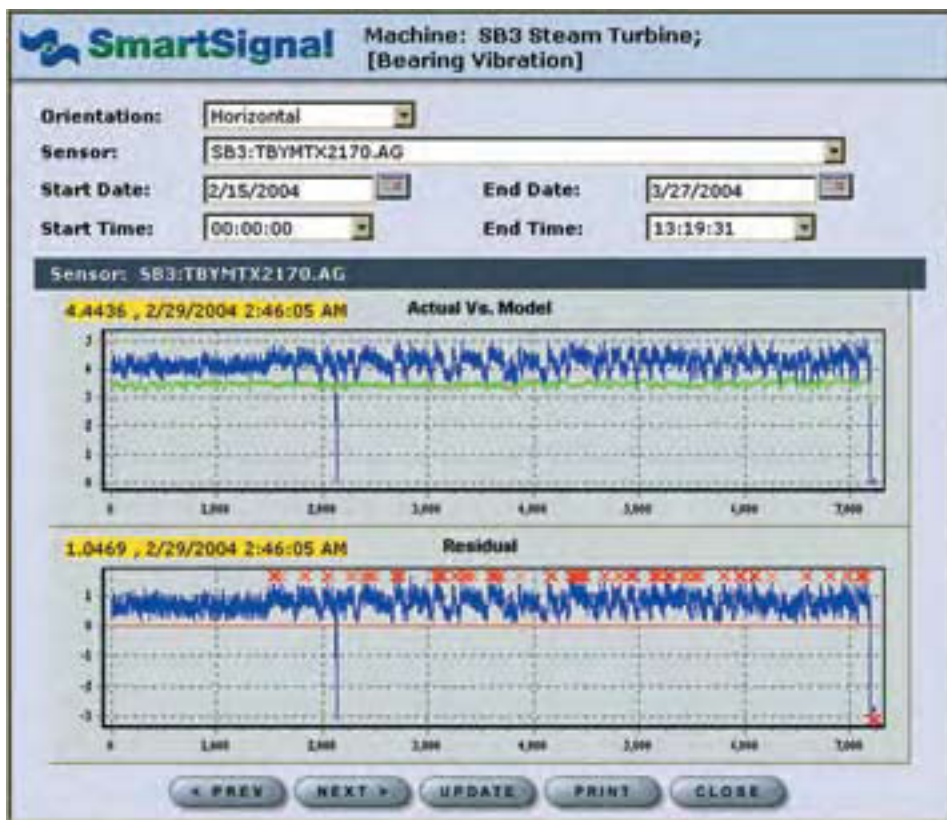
SmartSignal

Machine: SB3 Steam Turbine; [Bearing Vibration]

Orientation: Horizontal

Sensor: SB3:TBYMTX2170.AG

Start Date: 2/15/2004

End Date: 3/27/2004

Start Time: 00:00:00

End Time: 13:19:31

Sensor: SB3:TBYMTX2170.AG

4.4436 , 2/29/2004 2:46:05 AM

Actual Vs. Model

5
4
3
2
1
0

0 1,000 2,000 3,000 4,000 5,000 6,000 7,000

1.0469 , 2/29/2004 2:46:05 AM

Residual

1
0
-1
-2
-3

0 1,000 2,000 3,000 4,000 5,000 6,000 7,000

< PREV NEXT > UPDATE PRINT CLOSE